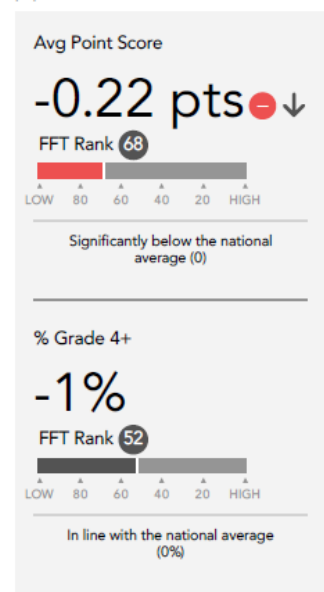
Avg Point Score

-0.22 pts – ↓

FFT Rank 68

LOW 80 60 40 20 HIGH

Significantly below the national average (0)

% Grade 4+

-1%

FFT Rank 52

LOW 80 60 40 20 HIGH

In line with the national average (0%)